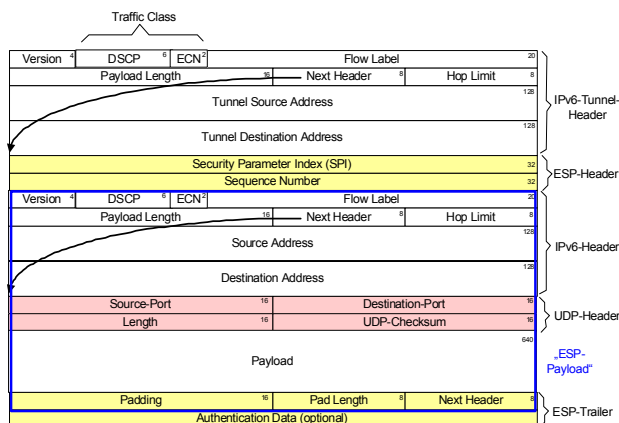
Traffic Class

| Version 4 | DSCP 6 | ECN 2 | Flow Label 20 | |
|---|---|---|---|---|
| Payload Length 16 | | | Next Header 8 | Hop Limit 8 |
| Tunnel Source Address 128 | | | | |
| Tunnel Destination Address 128 | | | | |

IPv6-Tunnel-Header

Security Parameter Index (SPI) 32
Sequence Number 32

ESP-Header

| Version 4 | DSCP 6 | ECN 2 | Flow Label 20 | |
|---|---|---|---|---|
| Payload Length 16 | | | Next Header 8 | Hop Limit 8 |
| Source Address 128 | | | | |
| Destination Address 128 | | | | |

IPv6-Header

| Source-Port 16 | Destination-Port 16 |
|---|---|
| Length 16 | UDP-Checksum 16 |

UDP-Header

Payload 640

„ESP-Payload"

| Padding 16 | Pad Length 8 | Next Header 8 |
|---|---|---|

Authentication Data (optional)

ESP-Trailer